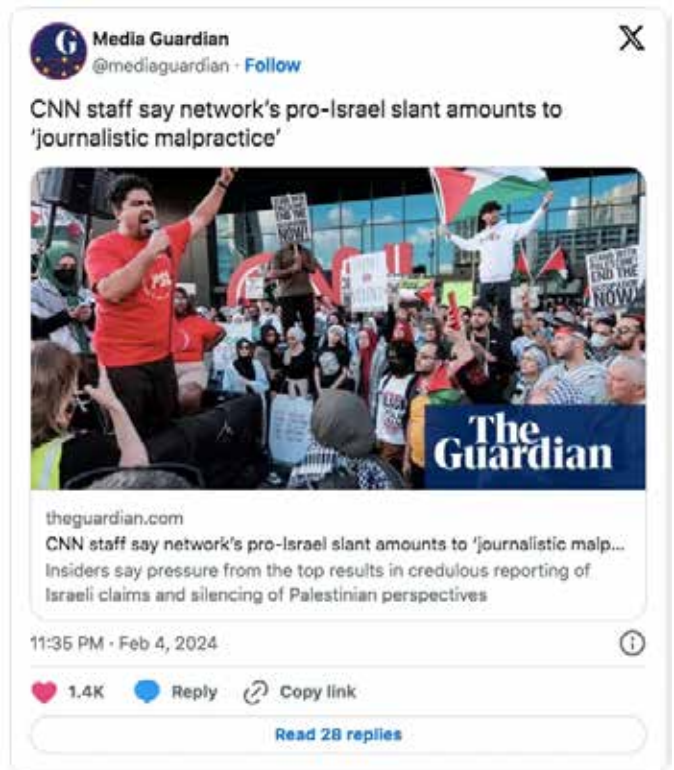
Media Guardian
@mediaguardian · Follow

CNN staff say network's pro-Israel slant amounts to 'journalistic malpractice'

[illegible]
NOW!

END THE
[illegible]
NOW

The Guardian

theguardian.com
CNN staff say network's pro-Israel slant amounts to 'journalistic malp...
Insiders say pressure from the top results in credulous reporting of Israeli claims and silencing of Palestinian perspectives

11:35 PM · Feb 4, 2024

1.4K Reply Copy link

Read 28 replies